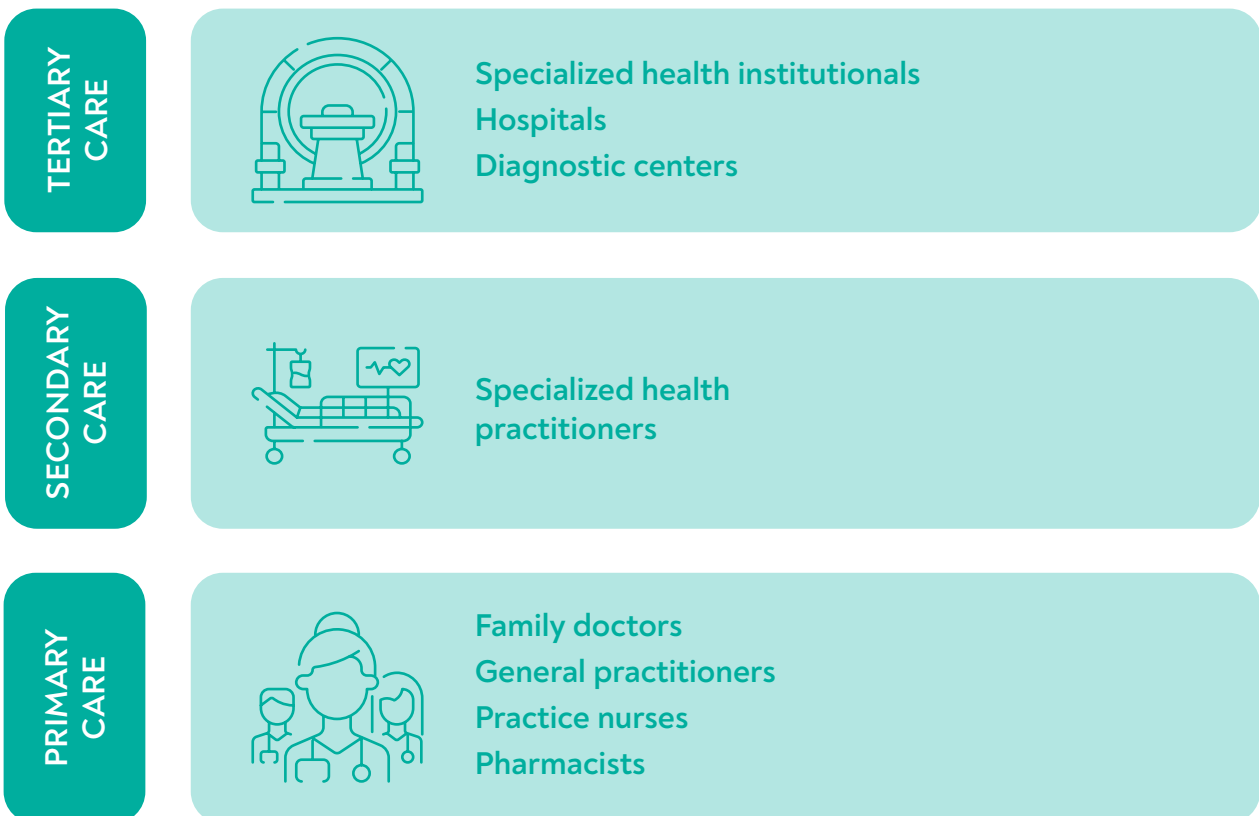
TERTIARY CARE

Specialized health institutionals
Hospitals
Diagnostic centers

SECONDARY CARE

Specialized health practitioners

PRIMARY CARE

Family doctors
General practitioners
Practice nurses
Pharmacists